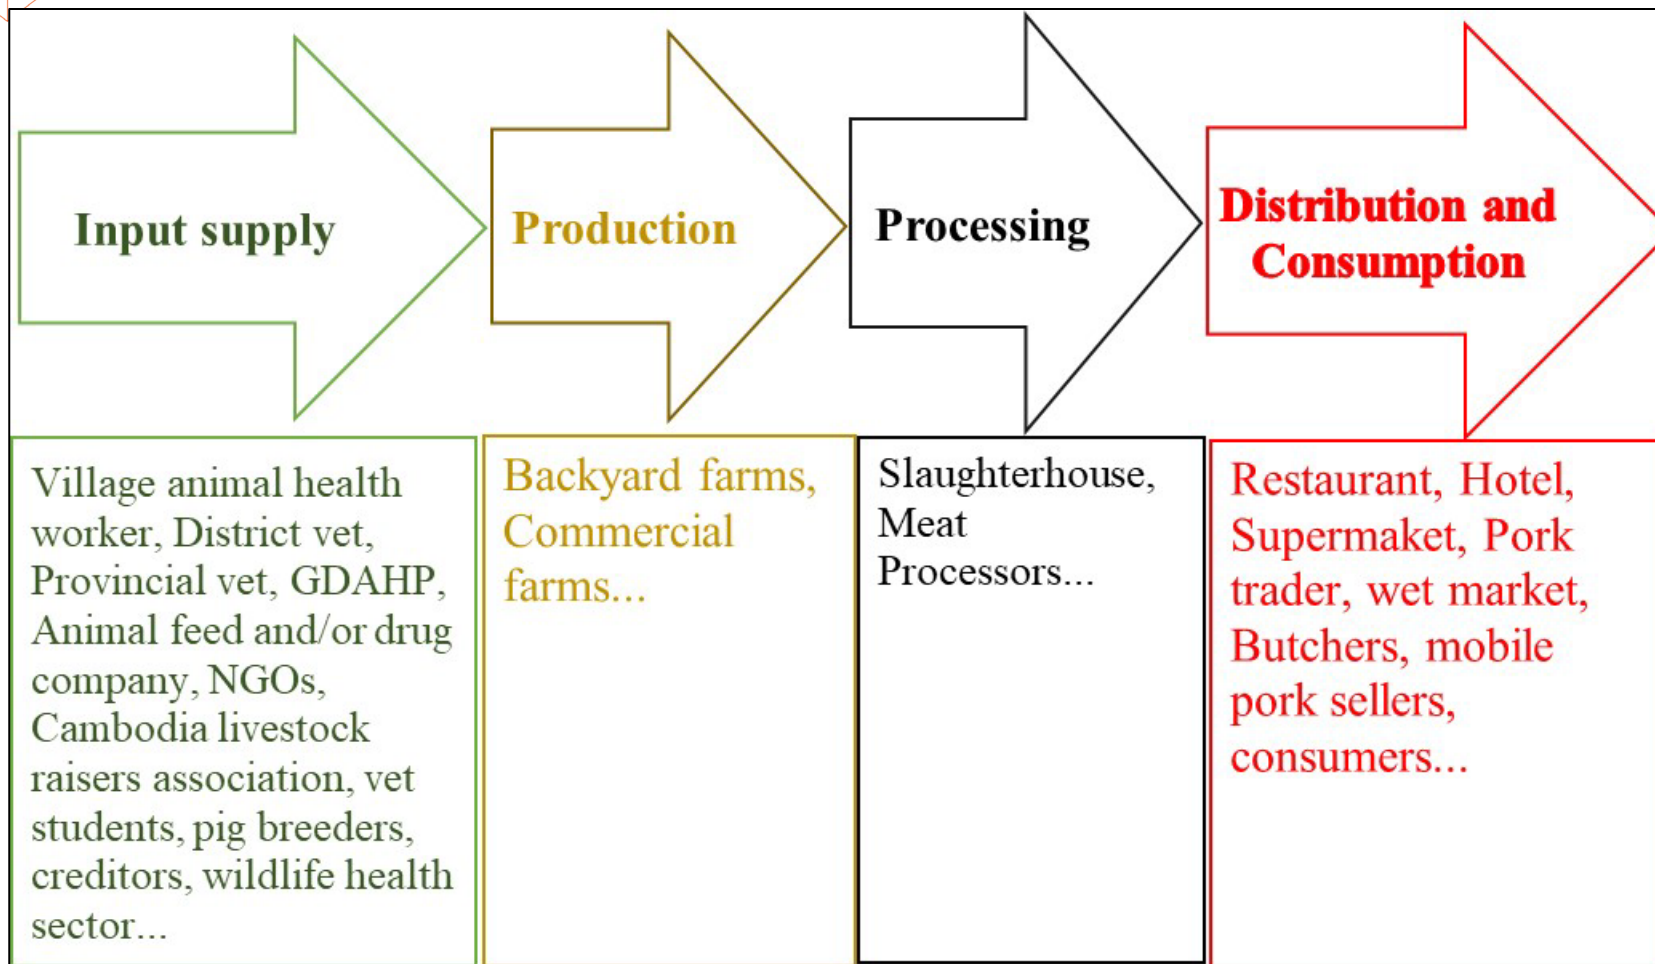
Input supply

Production

Processing

Distribution and Consumption

Village animal health worker, District vet, Provincial vet, GDAHP, Animal feed and/or drug company, NGOs, Cambodia livestock raisers association, vet students, pig breeders, creditors, wildlife health sector...

Backyard farms, Commercial farms...

Slaughterhouse, Meat Processors...

Restaurant, Hotel, Supermaket, Pork trader, wet market, Butchers, mobile pork sellers, consumers...